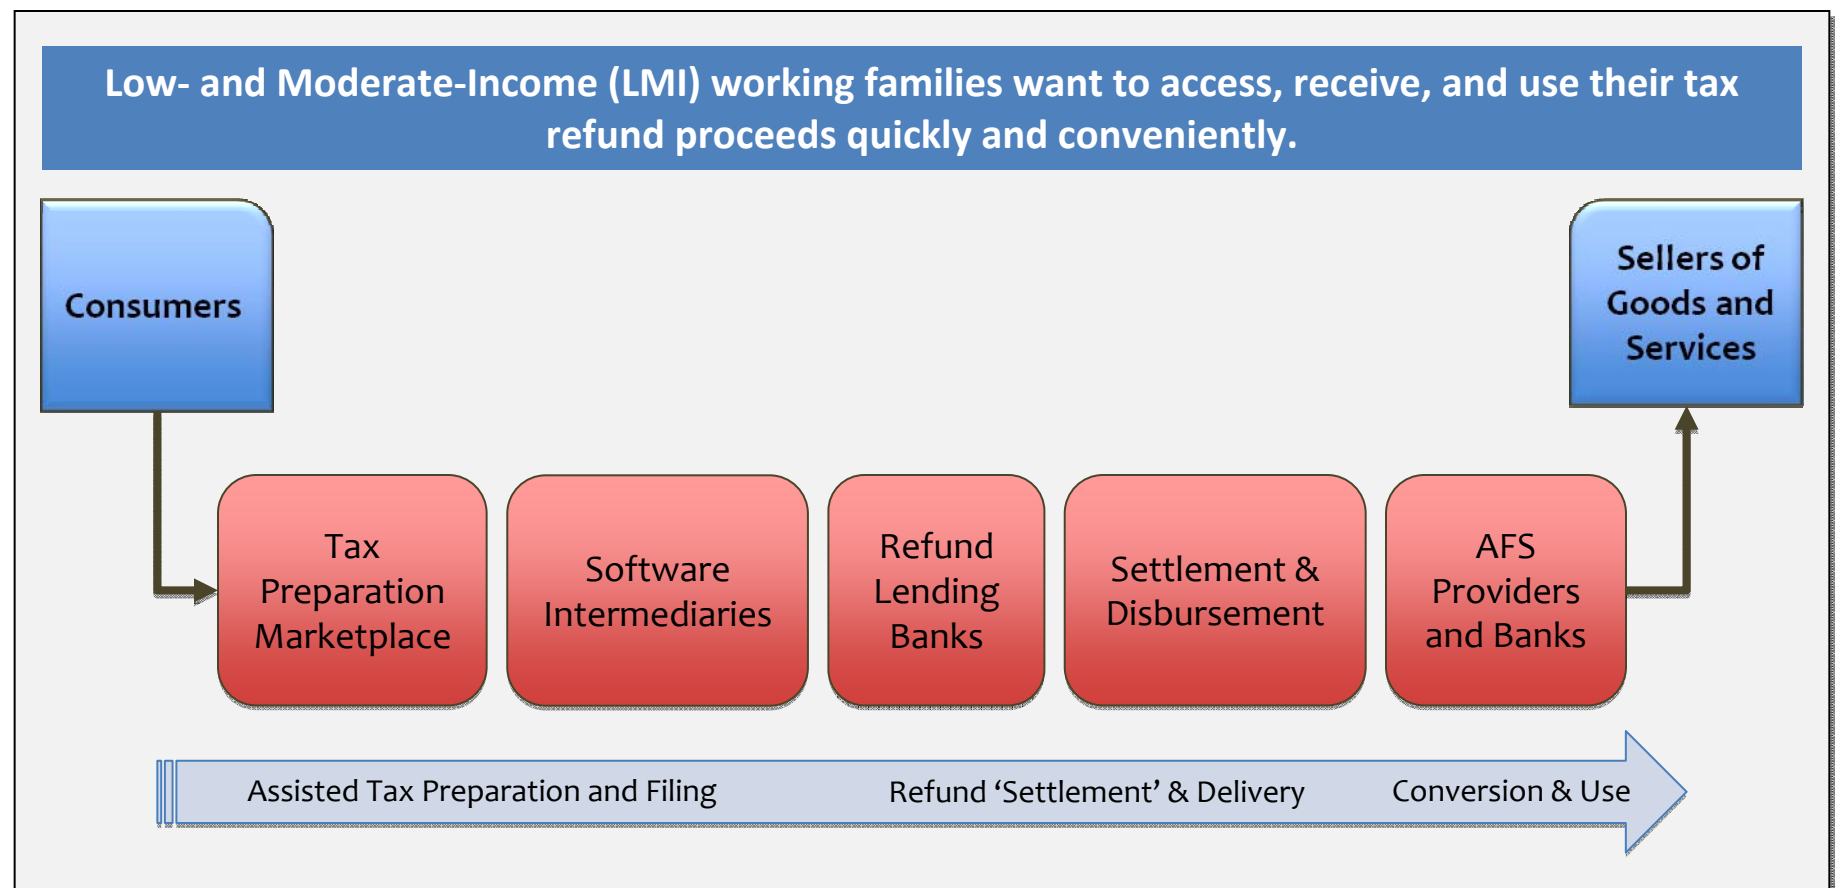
Low- and Moderate-Income (LMI) working families want to access, receive, and use their tax refund proceeds quickly and conveniently.

Consumers

Sellers of Goods and Services

Tax Preparation Marketplace

Software Intermediaries

Refund Lending Banks

Settlement & Disbursement

AFS Providers and Banks

Assisted Tax Preparation and Filing

Refund 'Settlement' & Delivery

Conversion & Use